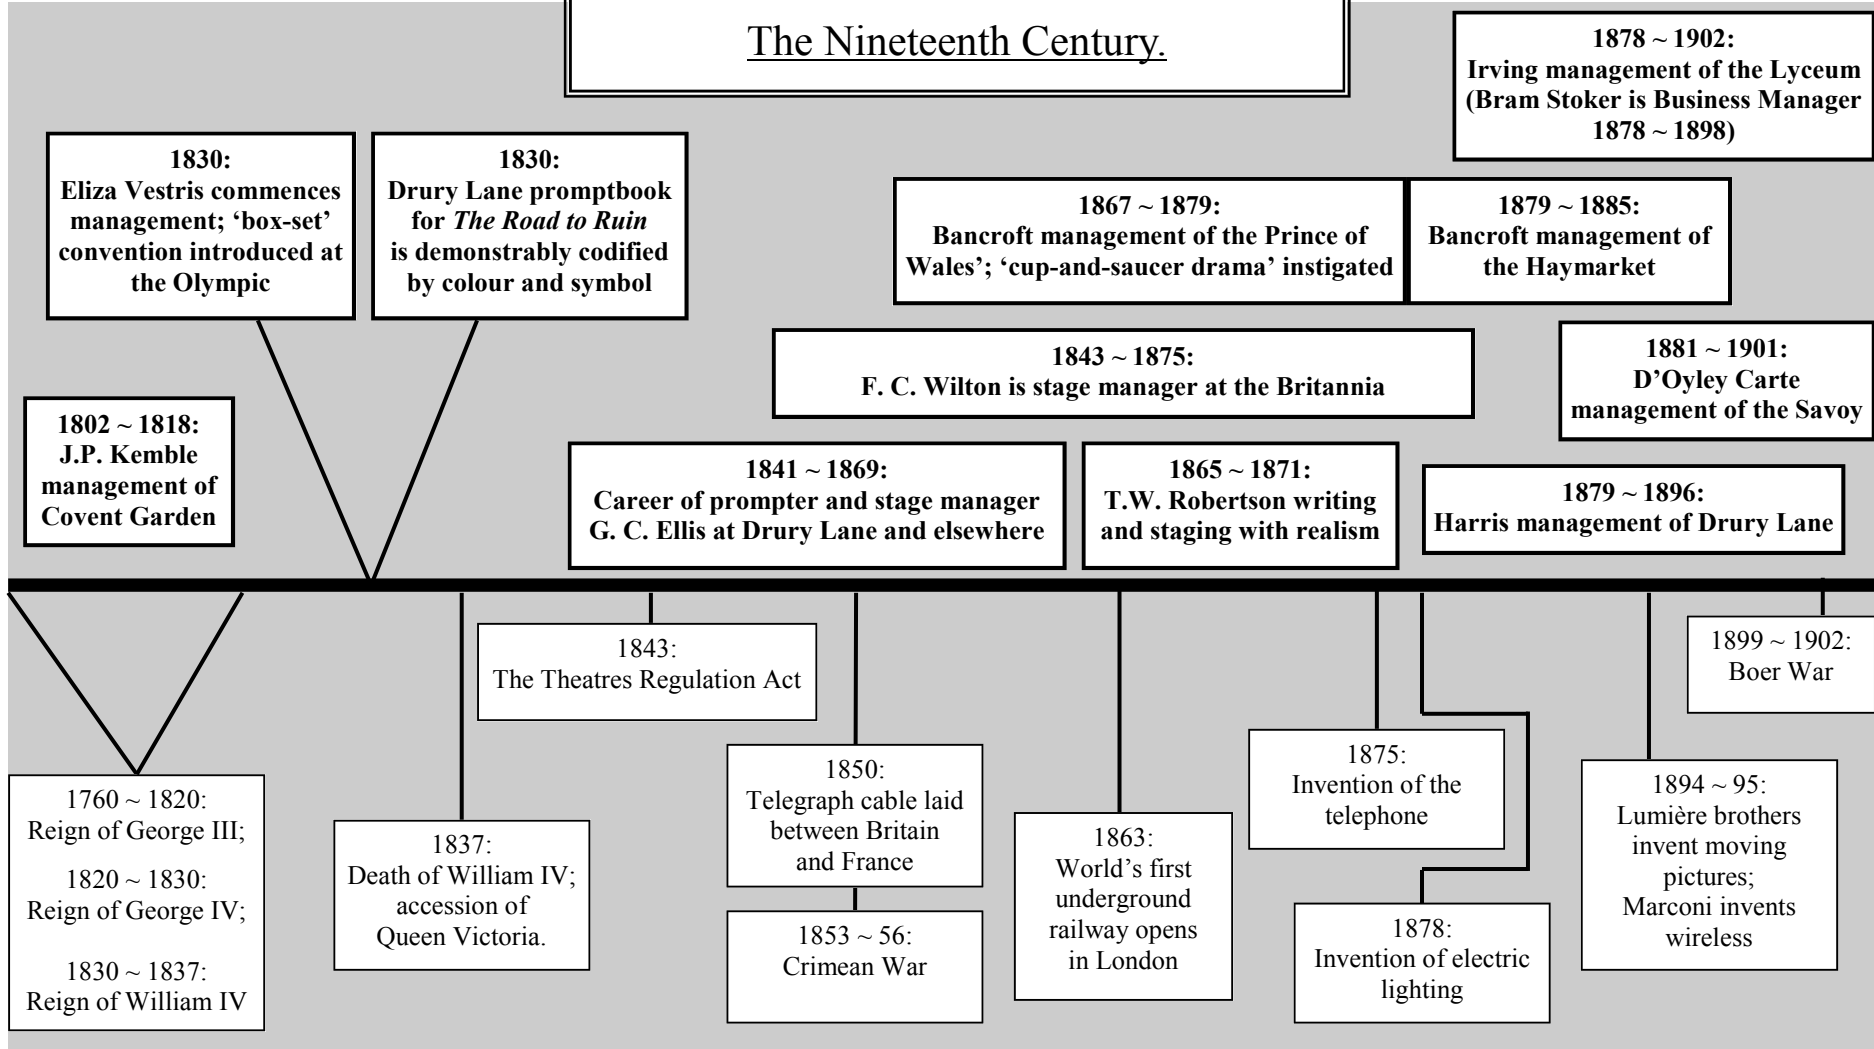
The Nineteenth Century.

1878 ~ 1902:
Irving management of the Lyceum (Bram Stoker is Business Manager 1878 ~ 1898)

1830:
Eliza Vestris commences management; 'box-set' convention introduced at the Olympic

1830:
Drury Lane promptbook for *The Road to Ruin* is demonstrably codified by colour and symbol

1867 ~ 1879:
Bancroft management of the Prince of Wales'; 'cup-and-saucer drama' instigated

1879 ~ 1885:
Bancroft management of the Haymarket

1843 ~ 1875:
F. C. Wilton is stage manager at the Britannia

1881 ~ 1901:
D'Oyley Carte management of the Savoy

1802 ~ 1818:
J.P. Kemble management of Covent Garden

1841 ~ 1869:
Career of prompter and stage manager G. C. Ellis at Drury Lane and elsewhere

1865 ~ 1871:
T.W. Robertson writing and staging with realism

1879 ~ 1896:
Harris management of Drury Lane

1843:
The Theatres Regulation Act

1899 ~ 1902:
Boer War

1850:
Telegraph cable laid between Britain and France

1875:
Invention of the telephone

1894 ~ 95:
Lumière brothers invent moving pictures;
Marconi invents wireless

1760 ~ 1820:
Reign of George III;

1820 ~ 1830:
Reign of George IV;

1830 ~ 1837:
Reign of William IV

1837:
Death of William IV; accession of Queen Victoria.

1863:
World's first underground railway opens in London

1853 ~ 56:
Crimean War

1878:
Invention of electric lighting